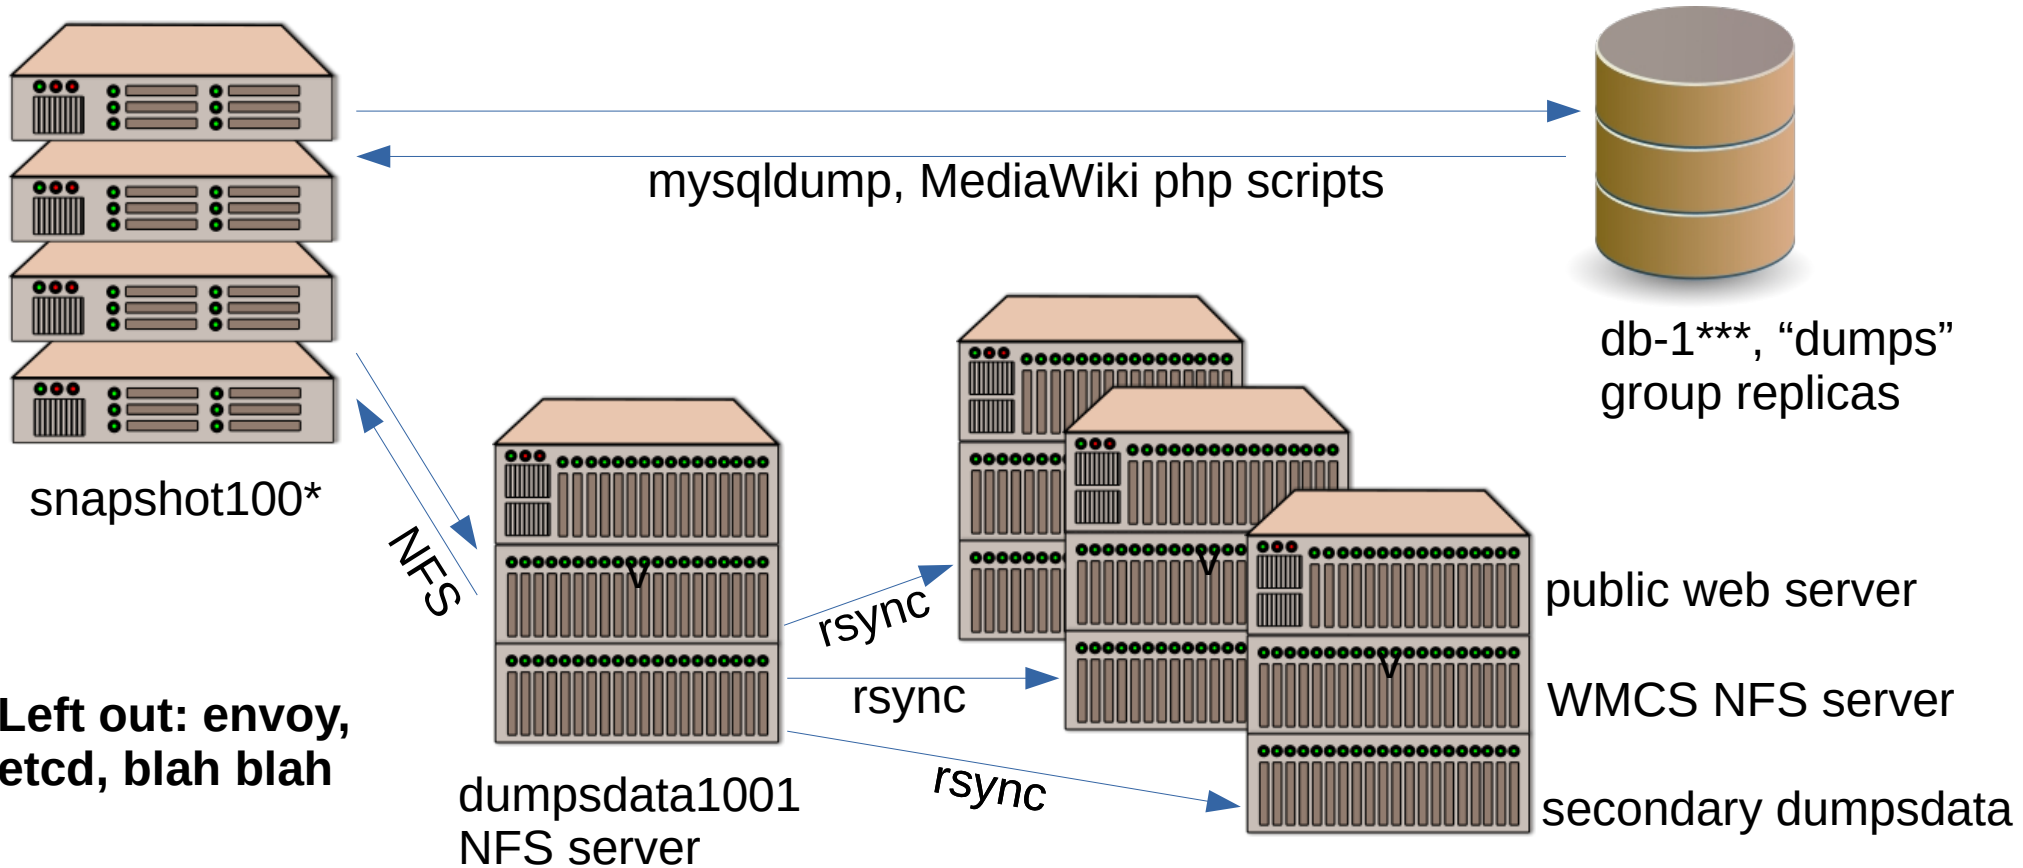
mysqldump, MediaWiki php scripts

db-1***, “dumps” group replicas

snapshot100*

NFS

rsync

rsync

rsync

public web server

WMCS NFS server

secondary dumpsdata

Left out: envoy, etcd, blah blah

dumpsdata1001 NFS server